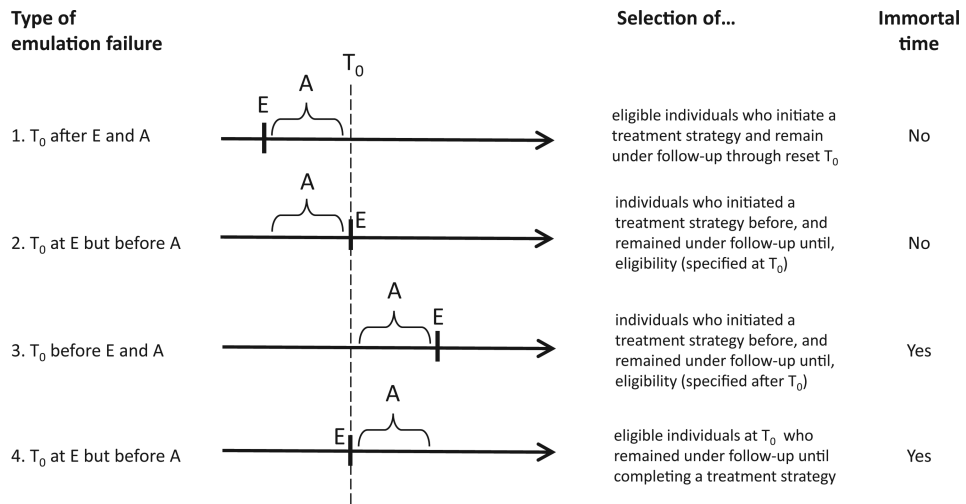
Type of emulation failure

$T_0$

Selection of…

Immortal time

1. $T_0$ after E and A

E

A

eligible individuals who initiate a treatment strategy and remain under follow-up through reset $T_0$

No

2. $T_0$ at E but before A

A

E

individuals who initiated a treatment strategy before, and remained under follow-up until, eligibility (specified at $T_0$)

No

3. $T_0$ before E and A

A

E

individuals who initiated a treatment strategy before, and remained under follow-up until, eligibility (specified after $T_0$)

Yes

4. $T_0$ at E but before A

A

E

eligible individuals at $T_0$ who remained under follow-up until completing a treatment strategy

Yes